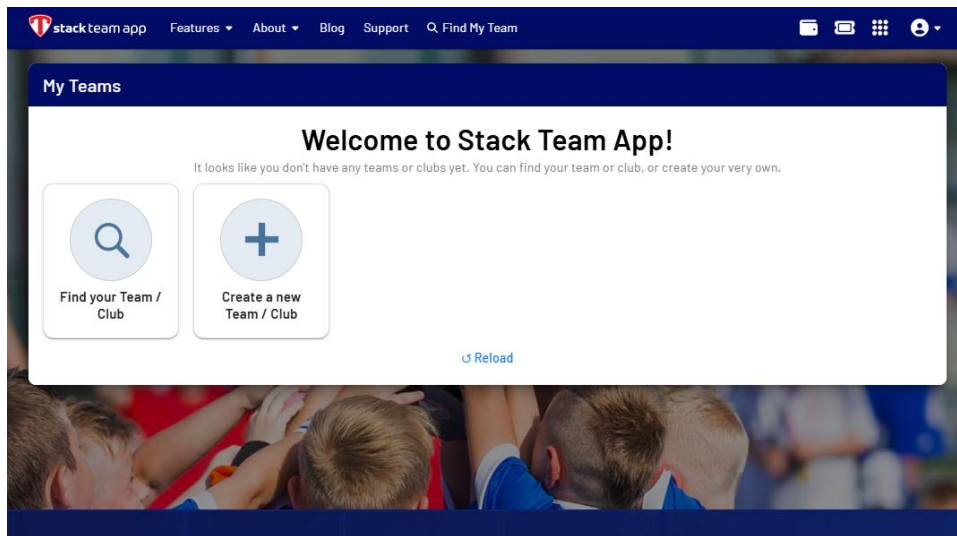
stack team app Features About Blog Support Find My Team

My Teams

Welcome to Stack Team App!

It looks like you don't have any teams or clubs yet. You can find your team or club, or create your very own.

Find your Team / Club

Create a new Team / Club

Reload